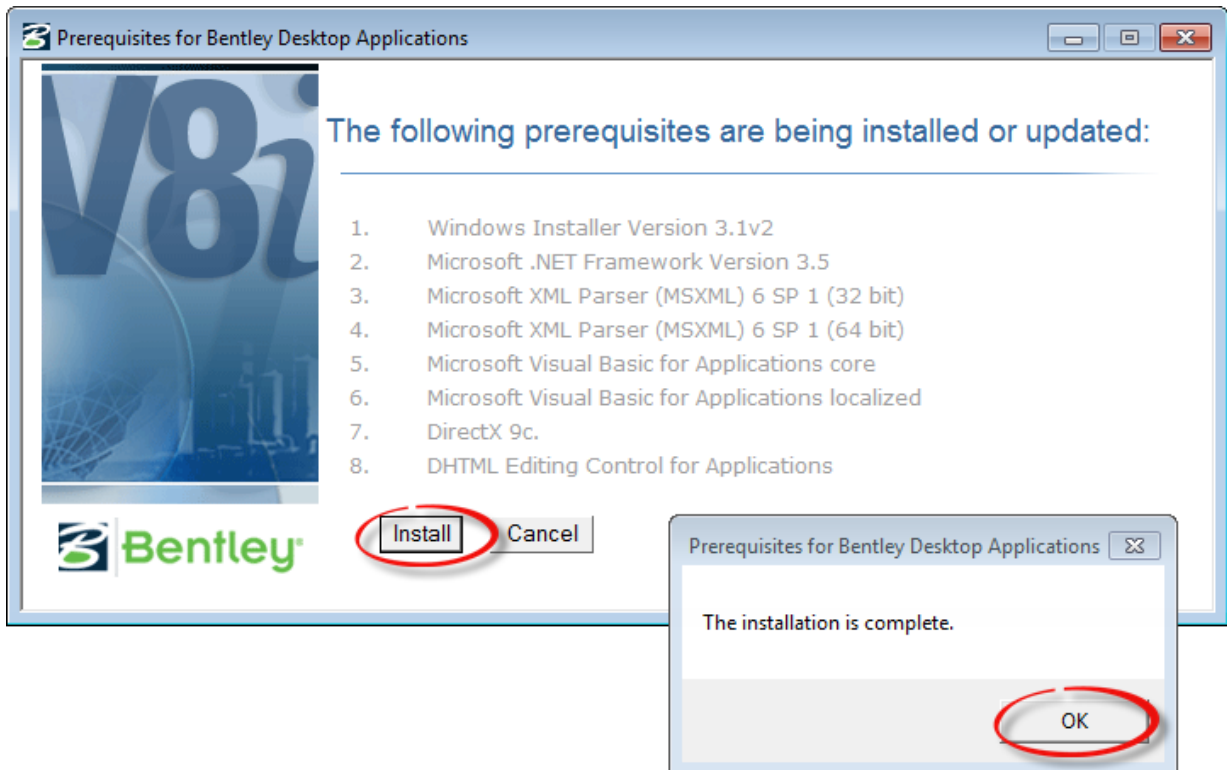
Prerequisites for Bentley Desktop Applications

V8i

The following prerequisites are being installed or updated:

1. Windows Installer Version 3.1v2
2. Microsoft .NET Framework Version 3.5
3. Microsoft XML Parser (MSXML) 6 SP 1 (32 bit)
4. Microsoft XML Parser (MSXML) 6 SP 1 (64 bit)
5. Microsoft Visual Basic for Applications core
6. Microsoft Visual Basic for Applications localized
7. DirectX 9c.
8. DHTML Editing Control for Applications

Bentley

Install Cancel

Prerequisites for Bentley Desktop Applications

The installation is complete.

OK